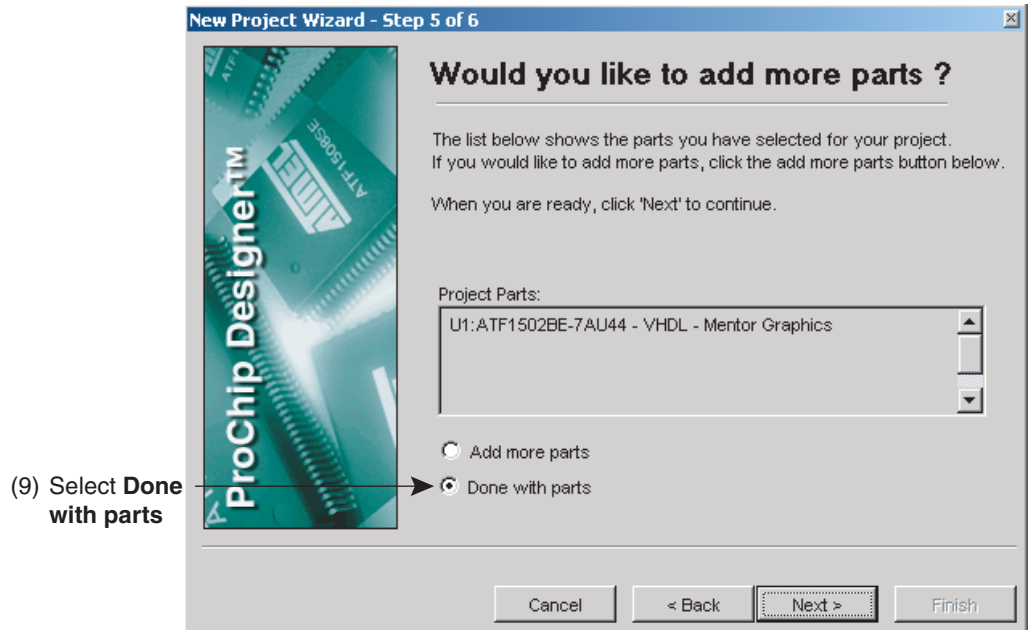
New Project Wizard - Step 5 of 6

ProChip Designer™

ATF1508SE

Would you like to add more parts ?

The list below shows the parts you have selected for your project. If you would like to add more parts, click the add more parts button below.

When you are ready, click 'Next' to continue.

Project Parts:

U1:ATF1502BE-7AU44 - VHDL - Mentor Graphics

Add more parts

Done with parts

(9) Select **Done with parts**

Cancel

< Back

Next >

Finish